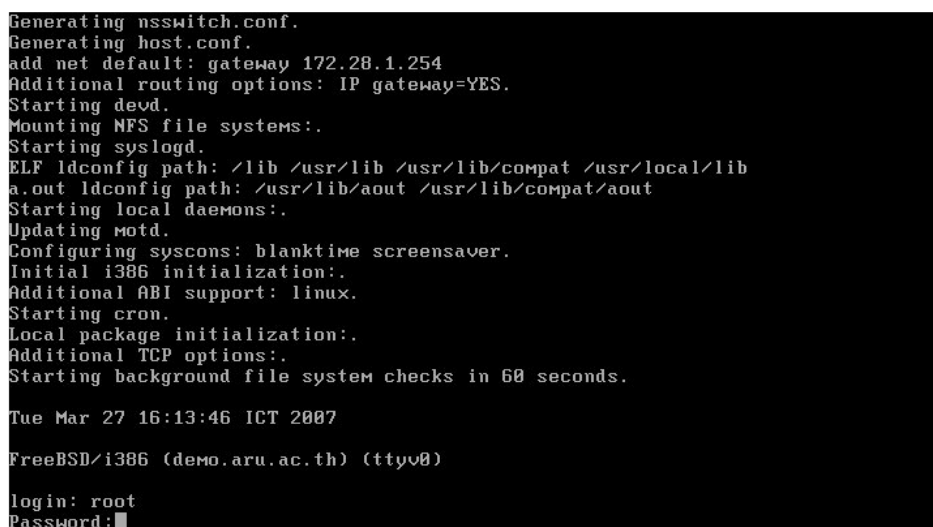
Generating nsswitch.conf.
Generating host.conf.
add net default: gateway 172.28.1.254
Additional routing options: IP gateway=YES.
Starting devd.
Mounting NFS file systems:.
Starting syslogd.
ELF ldconfig path: /lib /usr/lib /usr/lib/compat /usr/local/lib
a.out ldconfig path: /usr/lib/aout /usr/lib/compat/aout
Starting local daemons:.
Updating motd.
Configuring syscons: blanktime screensaver.
Initial i386 initialization:.
Additional ABI support: linux.
Starting cron.
Local package initialization:.
Additional TCP options:.
Starting background file system checks in 60 seconds.

Tue Mar 27 16:13:46 ICT 2007

FreeBSD/i386 (demo.aru.ac.th) (ttyv0)

login: root
Password: